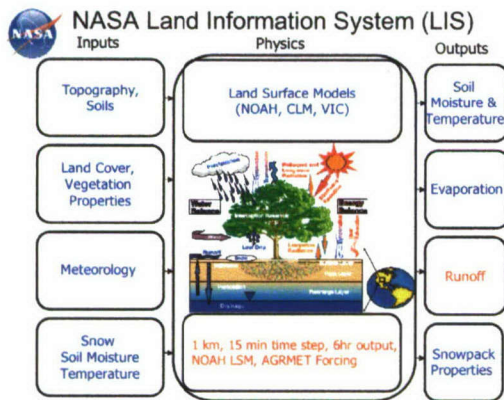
NASA

NASA Land Information System (LIS)

Inputs

Topography, Soils

Land Cover, Vegetation Properties

Meteorology

Snow Soil Moisture Temperature

Physics

Land Surface Models (NOAH, CLM, VIC)

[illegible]

1 km, 15 min time step, 6hr output, NOAH LSM, AGRMET Forcing

Outputs

Soil Moisture & Temperature

Evaporation

Runoff

Snowpack Properties